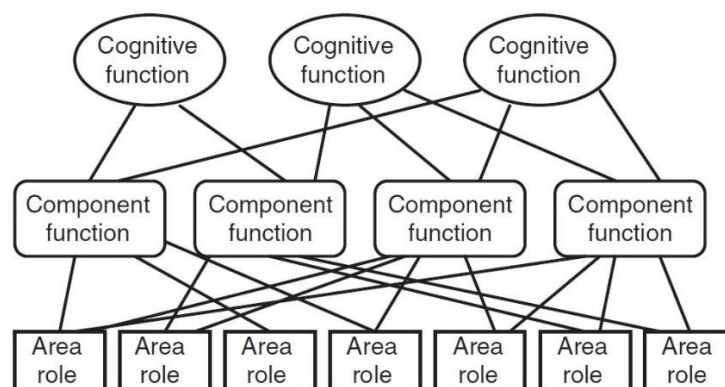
Cognitive function

Cognitive function

Cognitive function

Component function

Component function

Component function

Component function

Area role

Area role

Area role

Area role

Area role

Area role

Area role